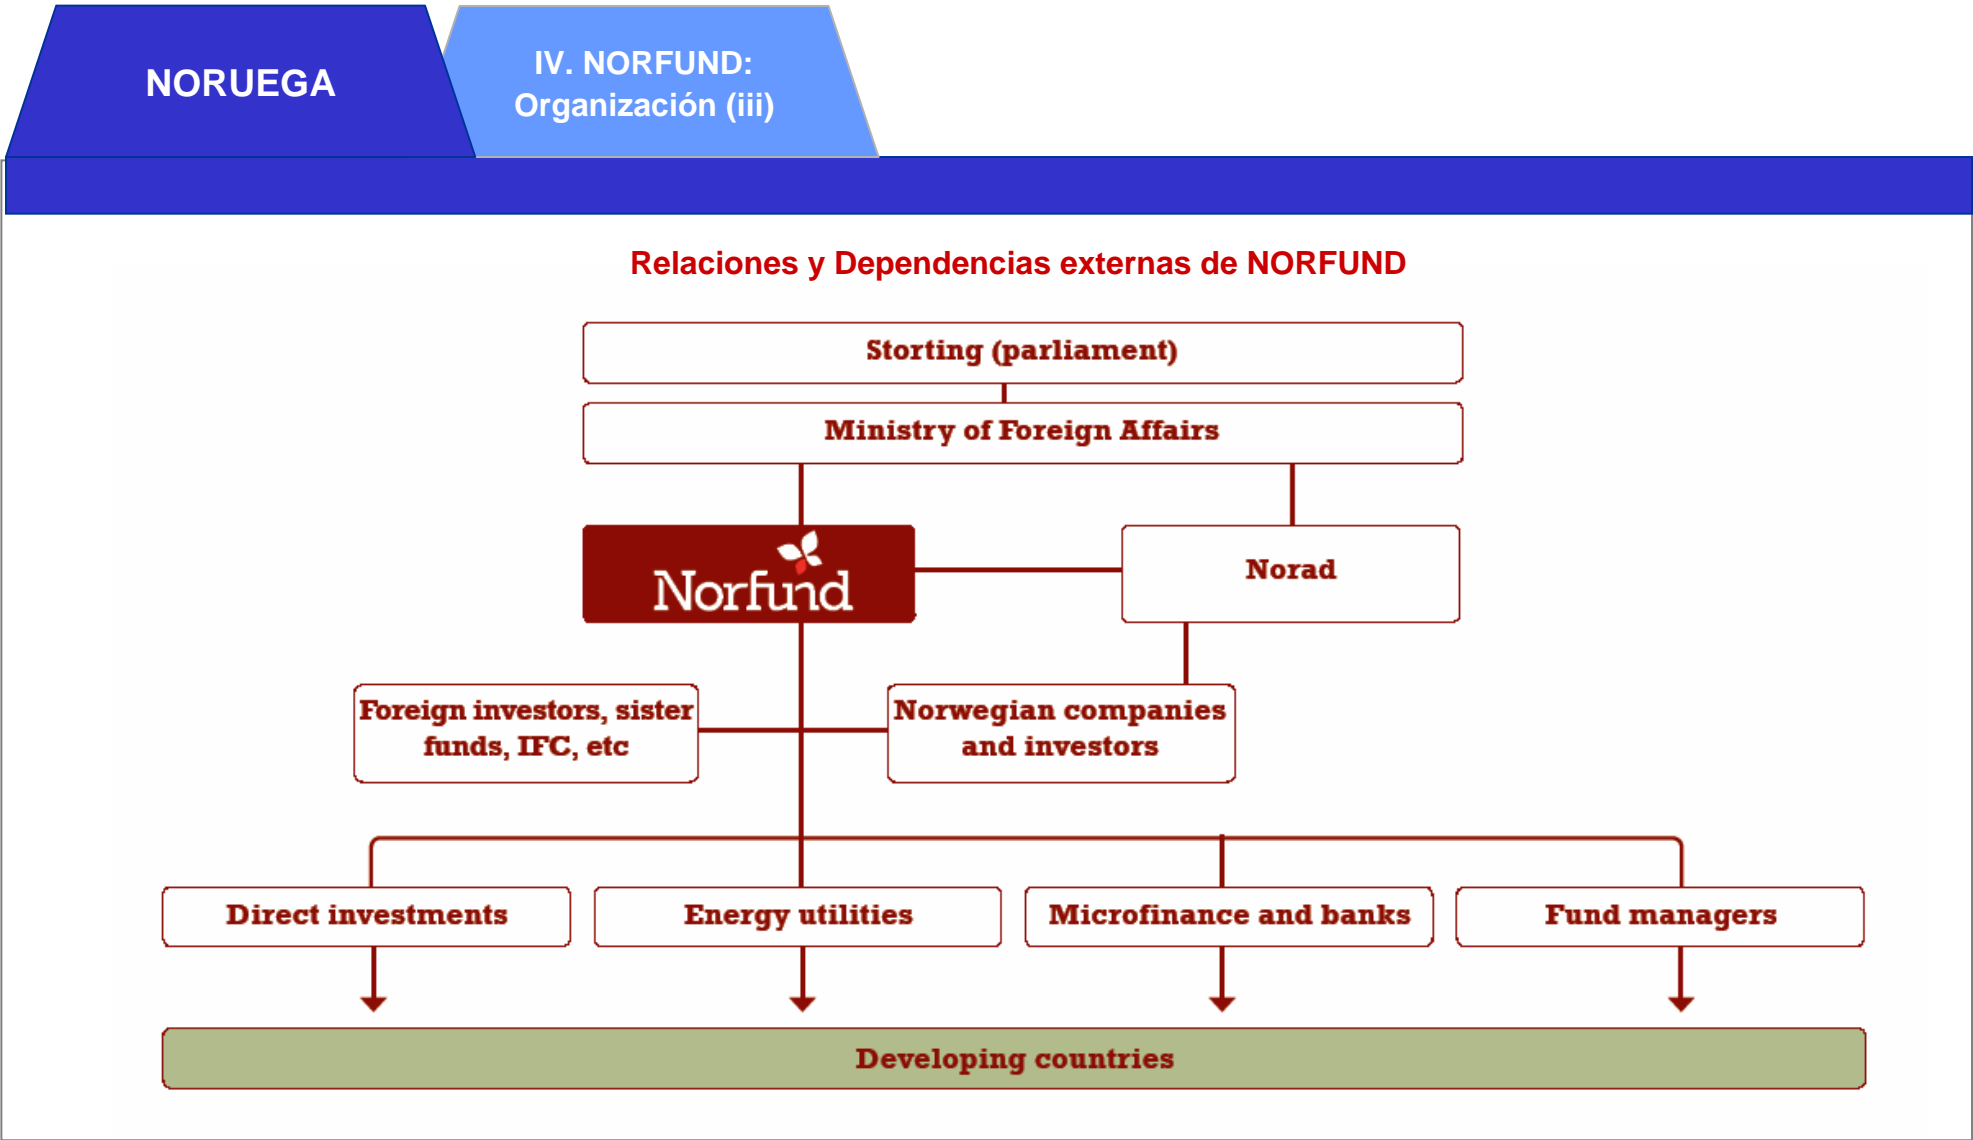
NORUEGA

IV. NORFUND: Organización (iii)

Relaciones y Dependencias externas de NORFUND

Storting (parliament)

Ministry of Foreign Affairs

Norfund

Norad

Foreign investors, sister funds, IFC, etc

Norwegian companies and investors

Direct investments

Energy utilities

Microfinance and banks

Fund managers

Developing countries